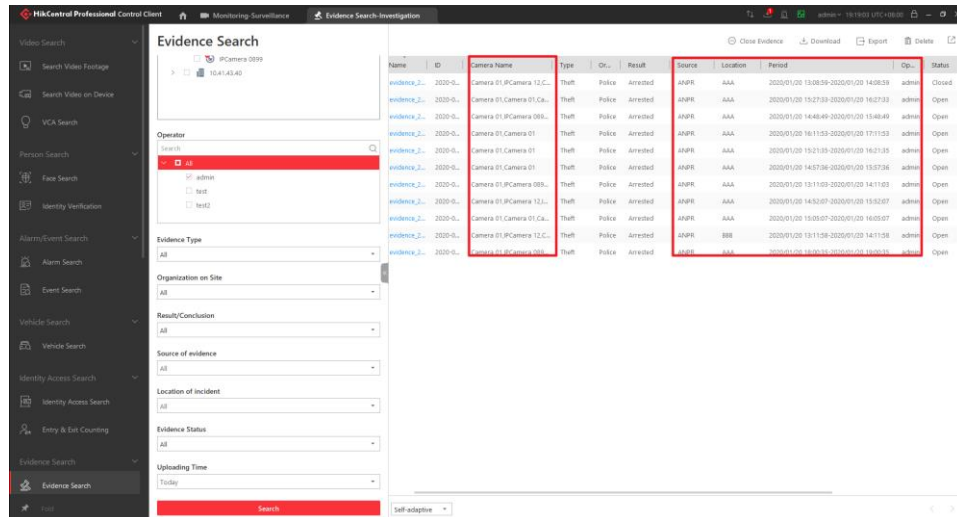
HikCentral Professional Control Client | Monitoring-Surveillance | Evidence Search-Investigation

admin 19:19:03 UTC+08:00

Video Search
Search Video Footage
Search Video on Device
VCA Search
Person Search
Face Search
Identity Verification
Alarm/Event Search
Alarm Search
Event Search
Vehicle Search
Vehicle Search
Identity Access Search
Identity Access Search
Entry & Exit Counting
Evidence Search
Evidence Search

Evidence Search

IPCamera 0899
10.41.43.40

Operator
Search
All
admin
test
test2

Evidence Type
All

Organization on Site
All

Result/Conclusion
All

Source of evidence
All

Location of incident
All

Evidence Status
All

Uploading Time
Today

Search

Close Evidence | Download | Export | Delete

| Name | ID | Camera Name | Type | Or... | Result | Source | Location | Period | Op... | Status |
|---|---|---|---|---|---|---|---|---|---|---|
| evidence_2... | 2020-0... | Camera 01,IPCamera 12,C... | Theft | Police | Arrested | ANPR | AAA | 2020/01/20 13:08:59-2020/01/20 14:08:59 | admin | Closed |
| evidence_2... | 2020-0... | Camera 01,Camera 01,Ca... | Theft | Police | Arrested | ANPR | AAA | 2020/01/20 15:27:33-2020/01/20 16:27:33 | admin | Open |
| evidence_2... | 2020-0... | Camera 01,IPCamera 089... | Theft | Police | Arrested | ANPR | AAA | 2020/01/20 14:48:49-2020/01/20 15:48:49 | admin | Open |
| evidence_2... | 2020-0... | Camera 01,Camera 01 | Theft | Police | Arrested | ANPR | AAA | 2020/01/20 16:11:53-2020/01/20 17:11:53 | admin | Open |
| evidence_2... | 2020-0... | Camera 01,Camera 01 | Theft | Police | Arrested | ANPR | AAA | 2020/01/20 15:21:35-2020/01/20 16:21:35 | admin | Open |
| evidence_2... | 2020-0... | Camera 01,Camera 01 | Theft | Police | Arrested | ANPR | AAA | 2020/01/20 14:57:36-2020/01/20 15:57:36 | admin | Open |
| evidence_2... | 2020-0... | Camera 01,IPCamera 089... | Theft | Police | Arrested | ANPR | AAA | 2020/01/20 13:11:03-2020/01/20 14:11:03 | admin | Open |
| evidence_2... | 2020-0... | Camera 01,IPCamera 12,I... | Theft | Police | Arrested | ANPR | AAA | 2020/01/20 14:52:07-2020/01/20 15:52:07 | admin | Open |
| evidence_2... | 2020-0... | Camera 01,Camera 01,Ca... | Theft | Police | Arrested | ANPR | AAA | 2020/01/20 15:05:07-2020/01/20 16:05:07 | admin | Open |
| evidence_2... | 2020-0... | Camera 01,IPCamera 12,C... | Theft | Police | Arrested | ANPR | BBB | 2020/01/20 13:11:58-2020/01/20 14:11:58 | admin | Open |
| evidence_2... | 2020-0... | Camera 01,IPCamera 089... | Theft | Police | Arrested | ANPR | AAA | 2020/01/20 18:00:33-2020/01/20 19:00:33 | admin | Open |

Self-adaptive